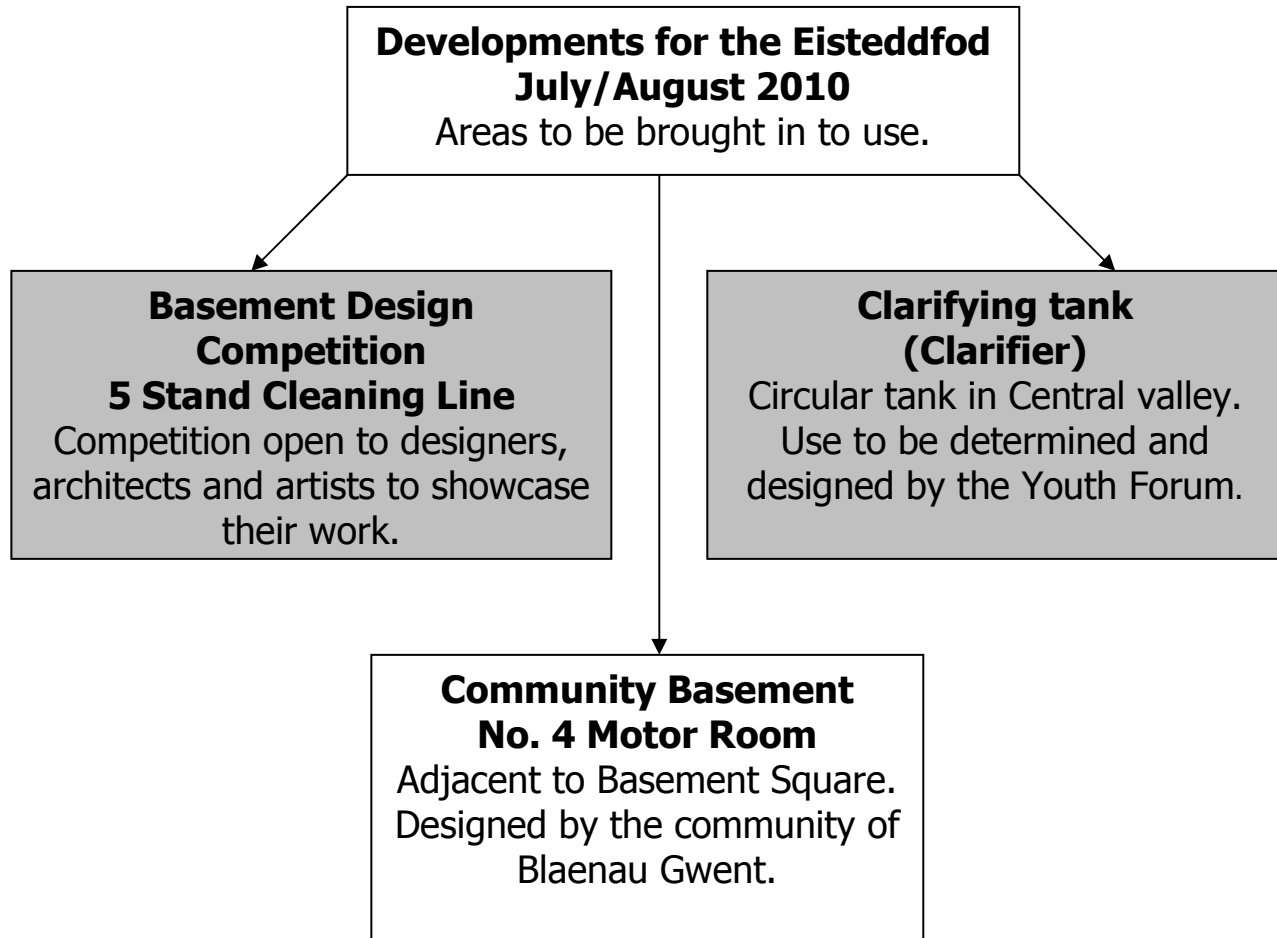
**Developments for the Eisteddfod July/August 2010**
Areas to be brought in to use.

**Basement Design Competition 5 Stand Cleaning Line**
Competition open to designers, architects and artists to showcase their work.

**Clarifying tank (Clarifier)**
Circular tank in Central valley. Use to be determined and designed by the Youth Forum.

**Community Basement No. 4 Motor Room**
Adjacent to Basement Square. Designed by the community of Blaenau Gwent.